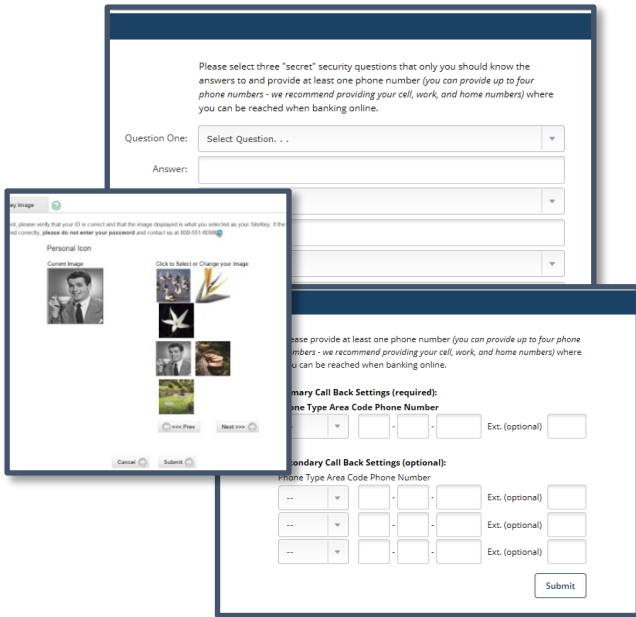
Please select three "secret" security questions that only you should know the answers to and provide at least one phone number *(you can provide up to four phone numbers - we recommend providing your cell, work, and home numbers)* where you can be reached when banking online.

Question One: Select Question. . .

Answer:

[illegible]ey Image

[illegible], please verify that your ID is correct and that the image displayed is what you selected as your SiteKey. If the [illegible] correctly, **please do not enter your password** and contact us at 800-551-6098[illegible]

Personal Icon

Current Image

Click to Select or Change your Image

<<< Prev

Next >>>

Cancel

Submit

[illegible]ease provide at least one phone number *(you can provide up to four phone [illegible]mbers - we recommend providing your cell, work, and home numbers)* where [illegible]u can be reached when banking online.

**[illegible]mary Call Back Settings (required):**

**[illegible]one Type Area Code Phone Number**

Ext. (optional)

**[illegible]condary Call Back Settings (optional):**

Phone Type Area Code Phone Number

-- Ext. (optional)

-- Ext. (optional)

-- Ext. (optional)

Submit